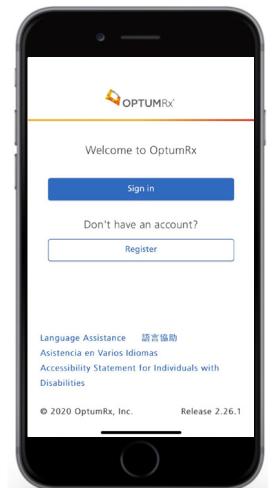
OPTUMRx

Welcome to OptumRx

Sign in

Don't have an account?

Register

Language Assistance 語言協助

Asistencia en Varios Idiomas

Accessibility Statement for Individuals with Disabilities

© 2020 OptumRx, Inc. Release 2.26.1